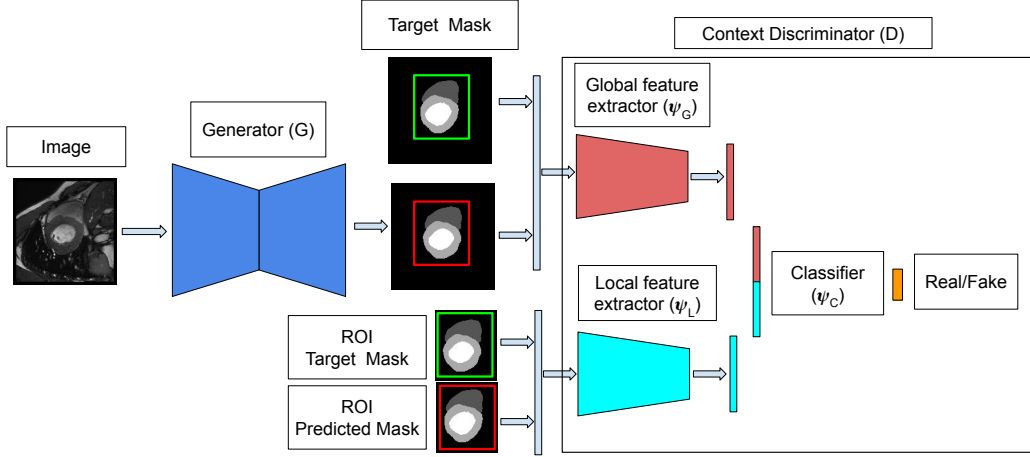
Target Mask

Context Discriminator (D)

Image

Generator (G)

Global feature extractor ($\psi_G$)

Local feature extractor ($\psi_L$)

Classifier ($\psi_C$)

Real/Fake

ROI Target Mask

ROI Predicted Mask